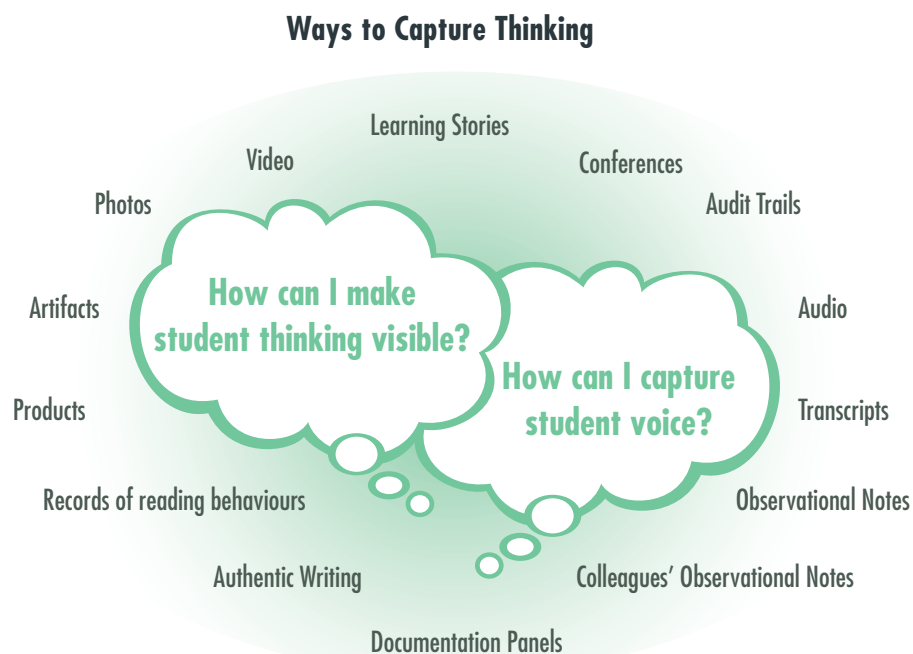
Ways to Capture Thinking

Learning Stories

Video

Conferences

Photos

Audit Trails

How can I make student thinking visible?

Artifacts

Audio

How can I capture student voice?

Products

Transcripts

Records of reading behaviours

Observational Notes

Authentic Writing

Colleagues' Observational Notes

Documentation Panels